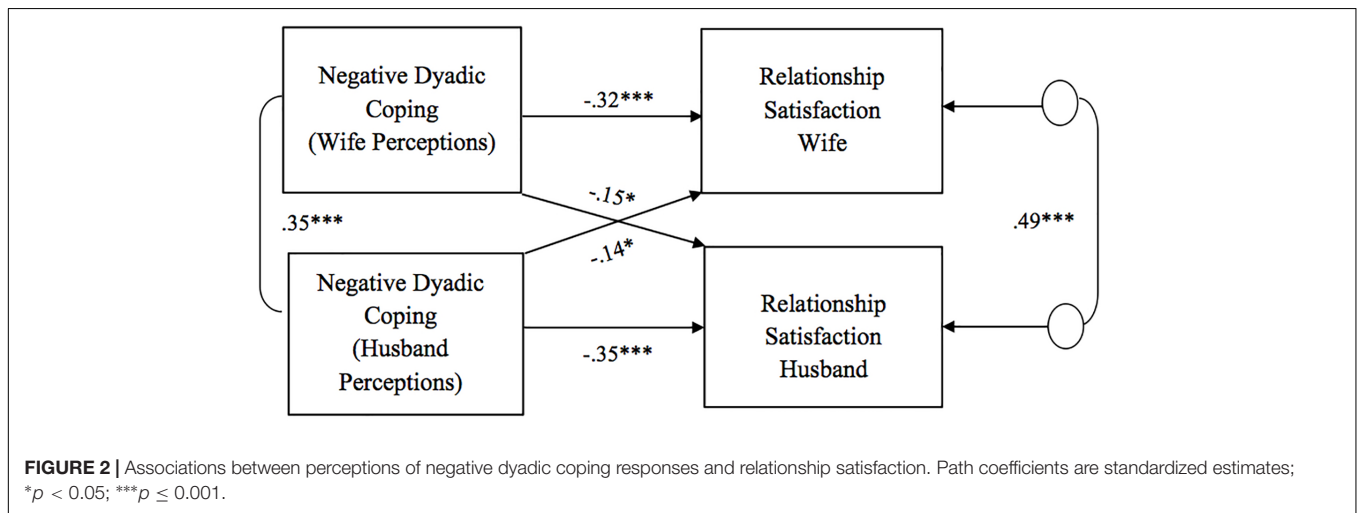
Negative Dyadic Coping (Wife Perceptions)

-.32***

Relationship Satisfaction Wife

-.15*

.35***

.49***

-.14*

Negative Dyadic Coping (Husband Perceptions)

Relationship Satisfaction Husband

-.35***

**FIGURE 2 |** Associations between perceptions of negative dyadic coping responses and relationship satisfaction. Path coefficients are standardized estimates; $^{*}p < 0.05$; $^{***}p \leq 0.001$.